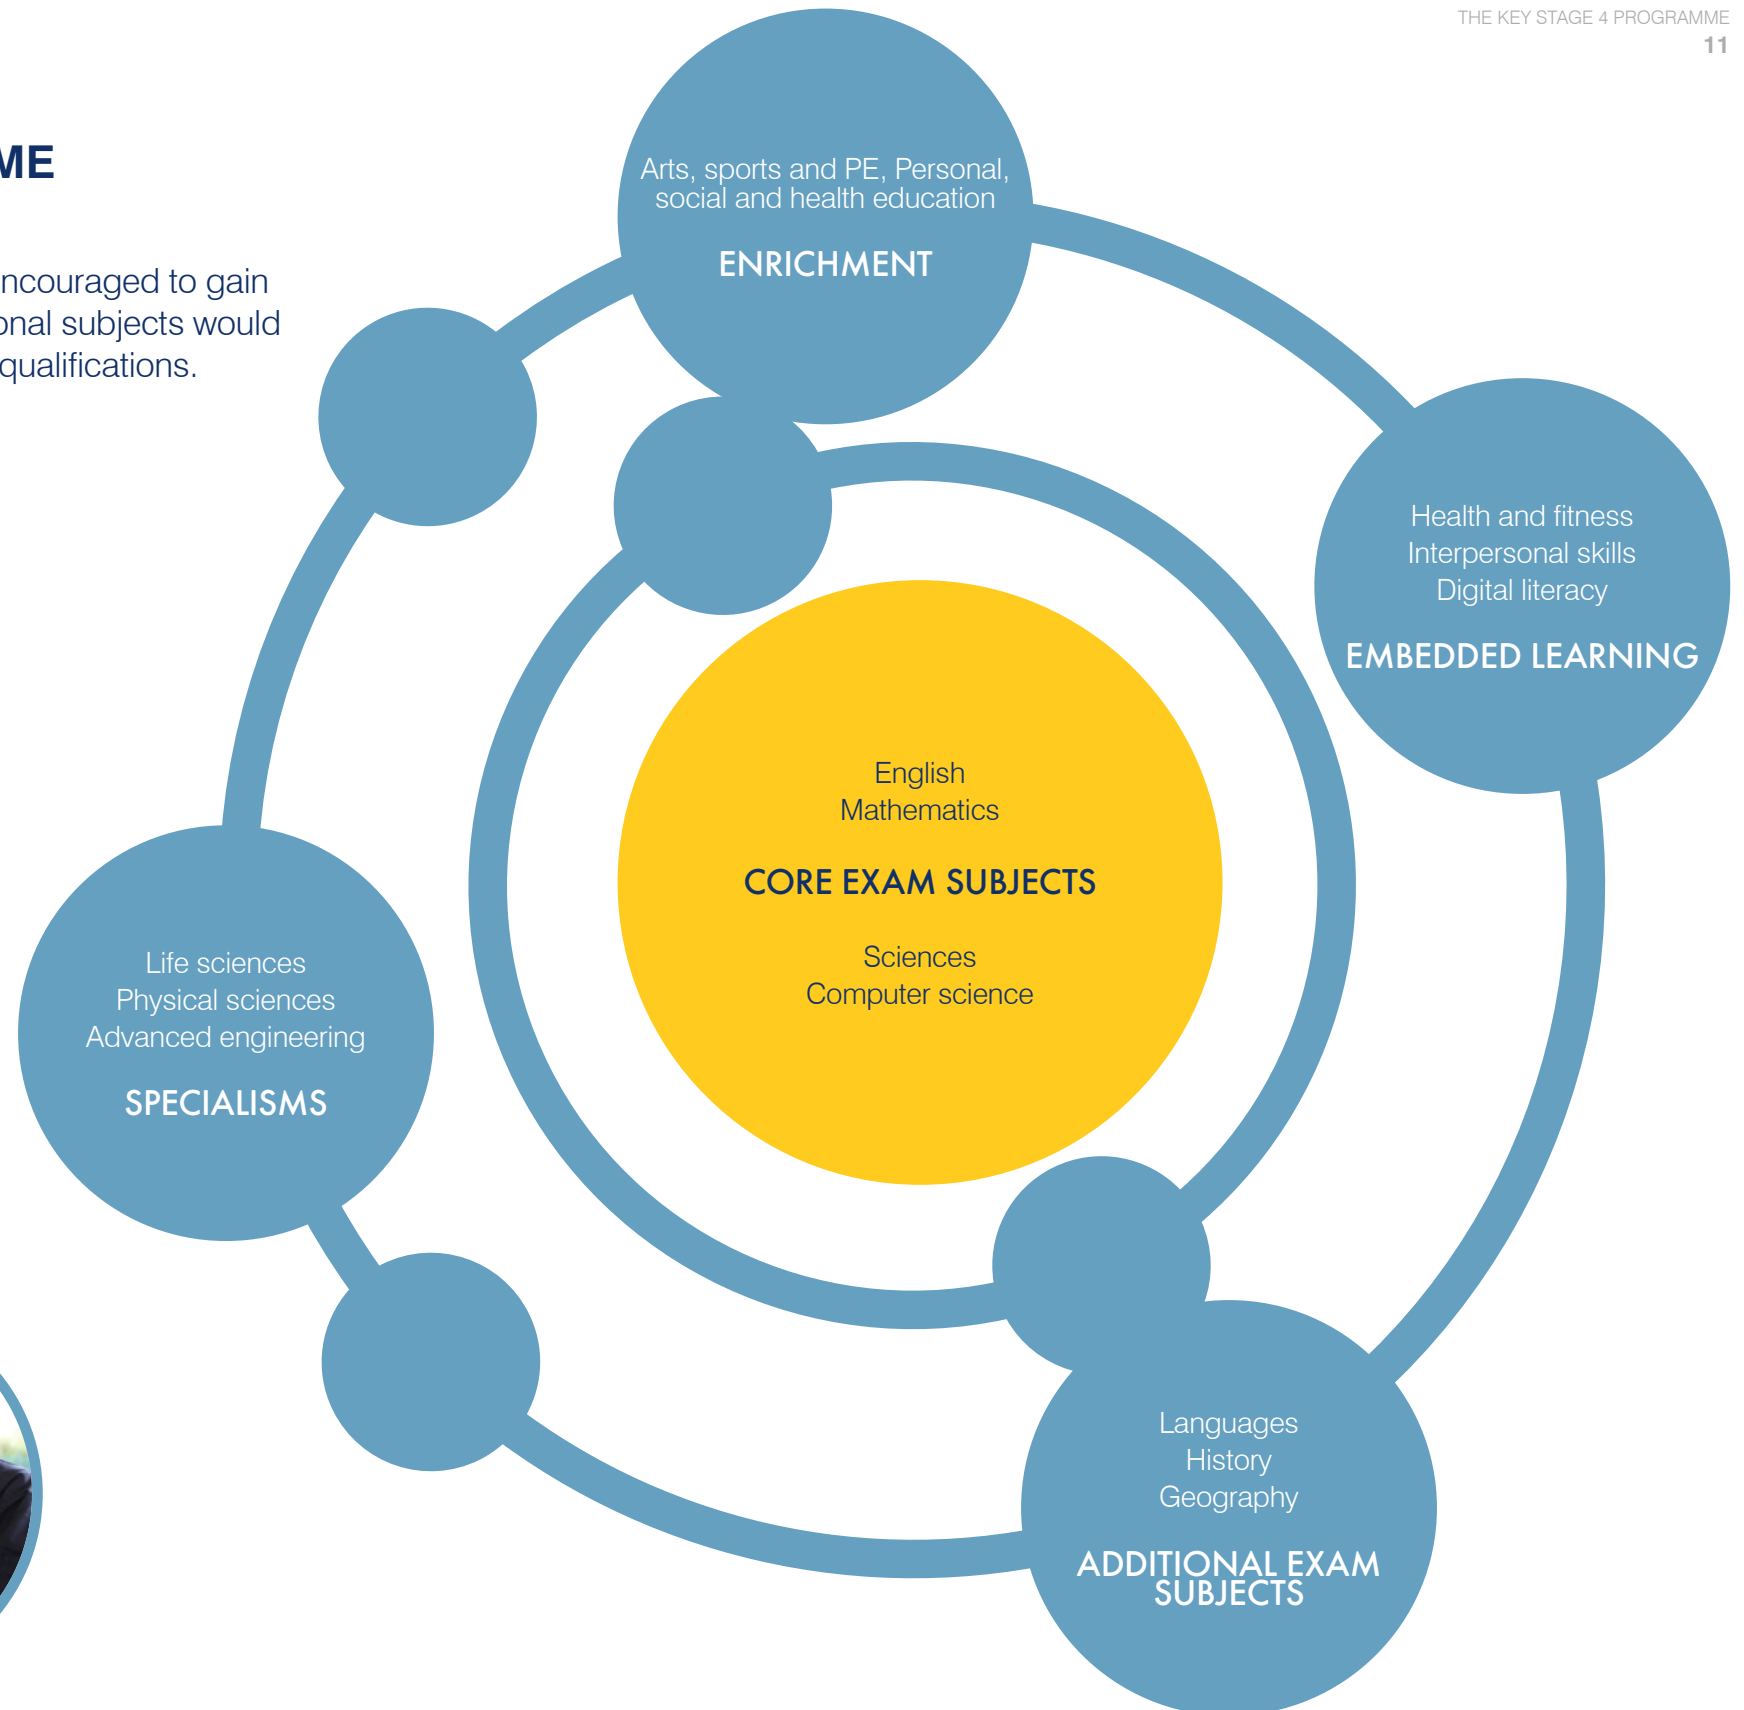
THE KEY STAGE 4 PROGRAMME
11

ME

ncouraged to gain onal subjects would qualifications.

Arts, sports and PE, Personal, social and health education

ENRICHMENT

Health and fitness
Interpersonal skills
Digital literacy

EMBEDDED LEARNING

English
Mathematics

CORE EXAM SUBJECTS

Sciences
Computer science

Life sciences
Physical sciences
Advanced engineering

SPECIALISMS

Languages
History
Geography

ADDITIONAL EXAM SUBJECTS